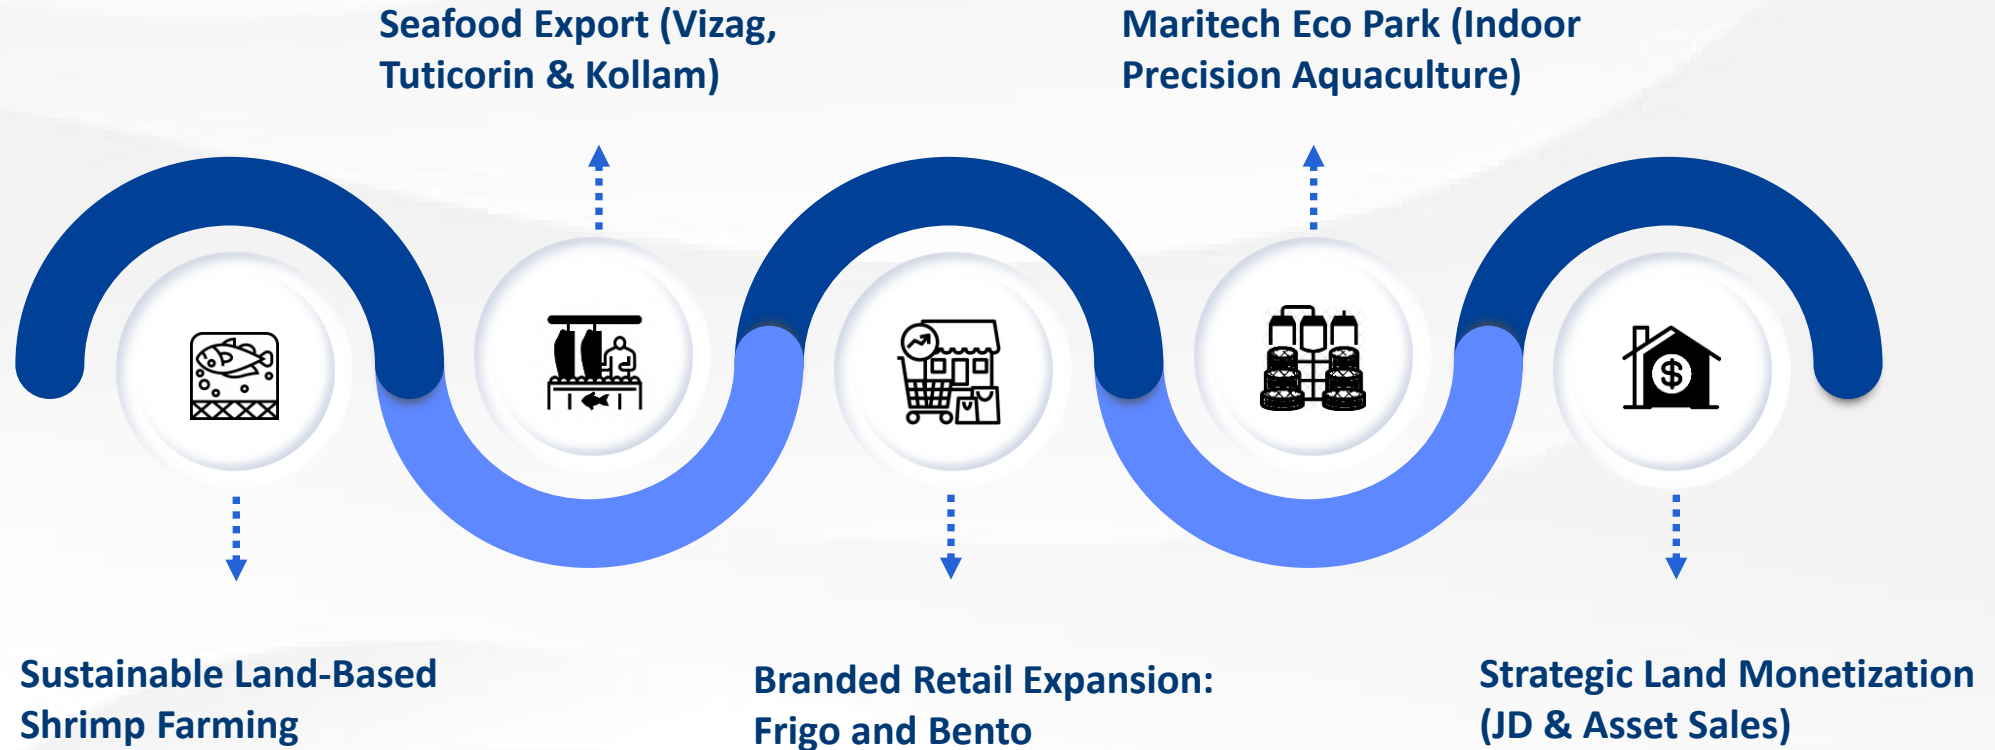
Seafood Export (Vizag, Tuticorin & Kollam)

Maritech Eco Park (Indoor Precision Aquaculture)

Sustainable Land-Based Shrimp Farming

Branded Retail Expansion: Frigo and Bento

Strategic Land Monetization (JD & Asset Sales)